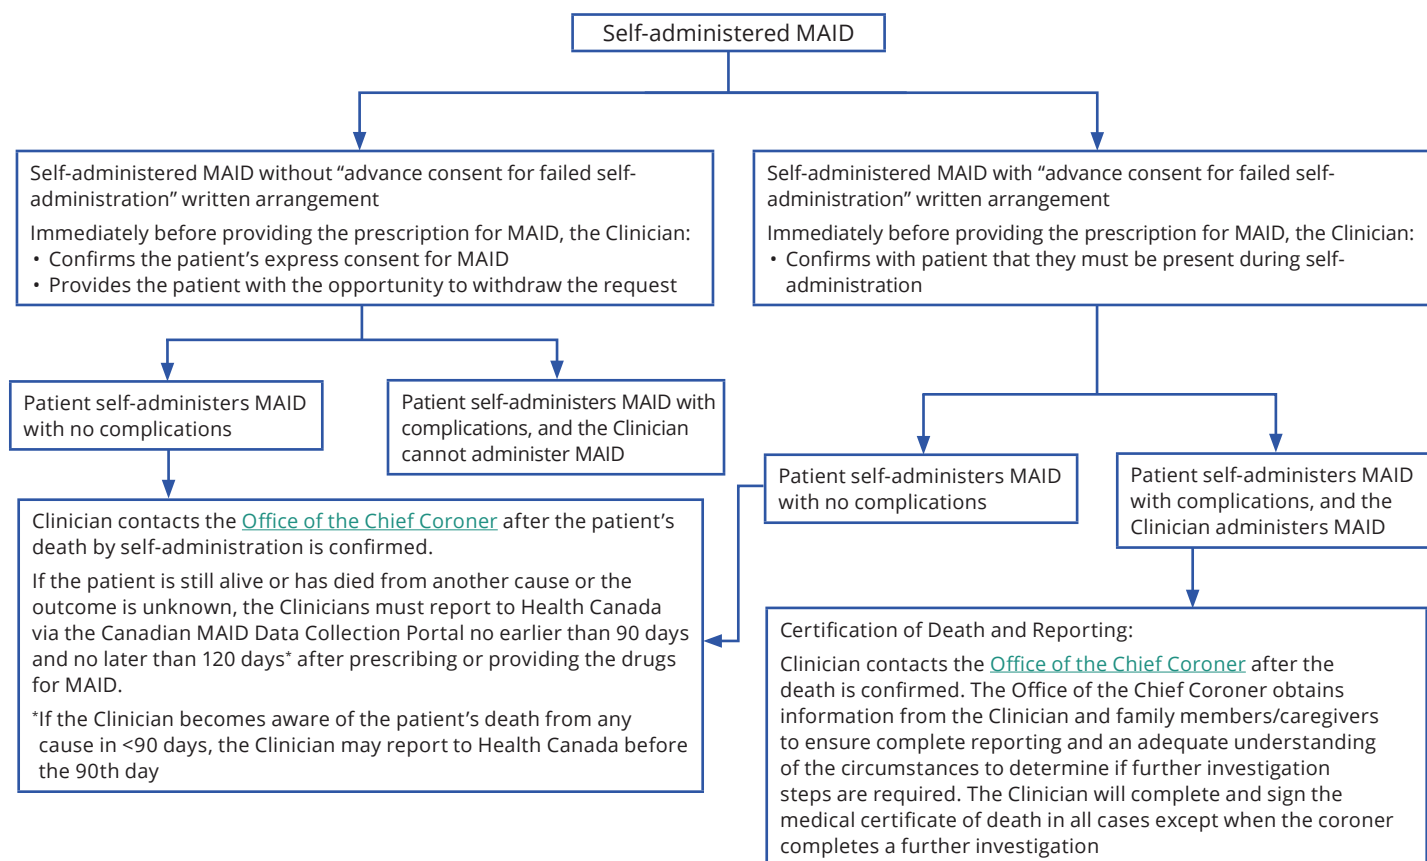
Self-administered MAID

Self-administered MAID without “advance consent for failed self-administration” written arrangement

Immediately before providing the prescription for MAID, the Clinician:
• Confirms the patient’s express consent for MAID
• Provides the patient with the opportunity to withdraw the request

Patient self-administers MAID with no complications

Patient self-administers MAID with complications, and the Clinician cannot administer MAID

Clinician contacts the Office of the Chief Coroner after the patient’s death by self-administration is confirmed.

If the patient is still alive or has died from another cause or the outcome is unknown, the Clinicians must report to Health Canada via the Canadian MAID Data Collection Portal no earlier than 90 days and no later than 120 days* after prescribing or providing the drugs for MAID.

*If the Clinician becomes aware of the patient’s death from any cause in <90 days, the Clinician may report to Health Canada before the 90th day

Self-administered MAID with “advance consent for failed self-administration” written arrangement

Immediately before providing the prescription for MAID, the Clinician:
• Confirms with patient that they must be present during self-administration

Patient self-administers MAID with no complications

Patient self-administers MAID with complications, and the Clinician administers MAID

Certification of Death and Reporting:

Clinician contacts the Office of the Chief Coroner after the death is confirmed. The Office of the Chief Coroner obtains information from the Clinician and family members/caregivers to ensure complete reporting and an adequate understanding of the circumstances to determine if further investigation steps are required. The Clinician will complete and sign the medical certificate of death in all cases except when the coroner completes a further investigation